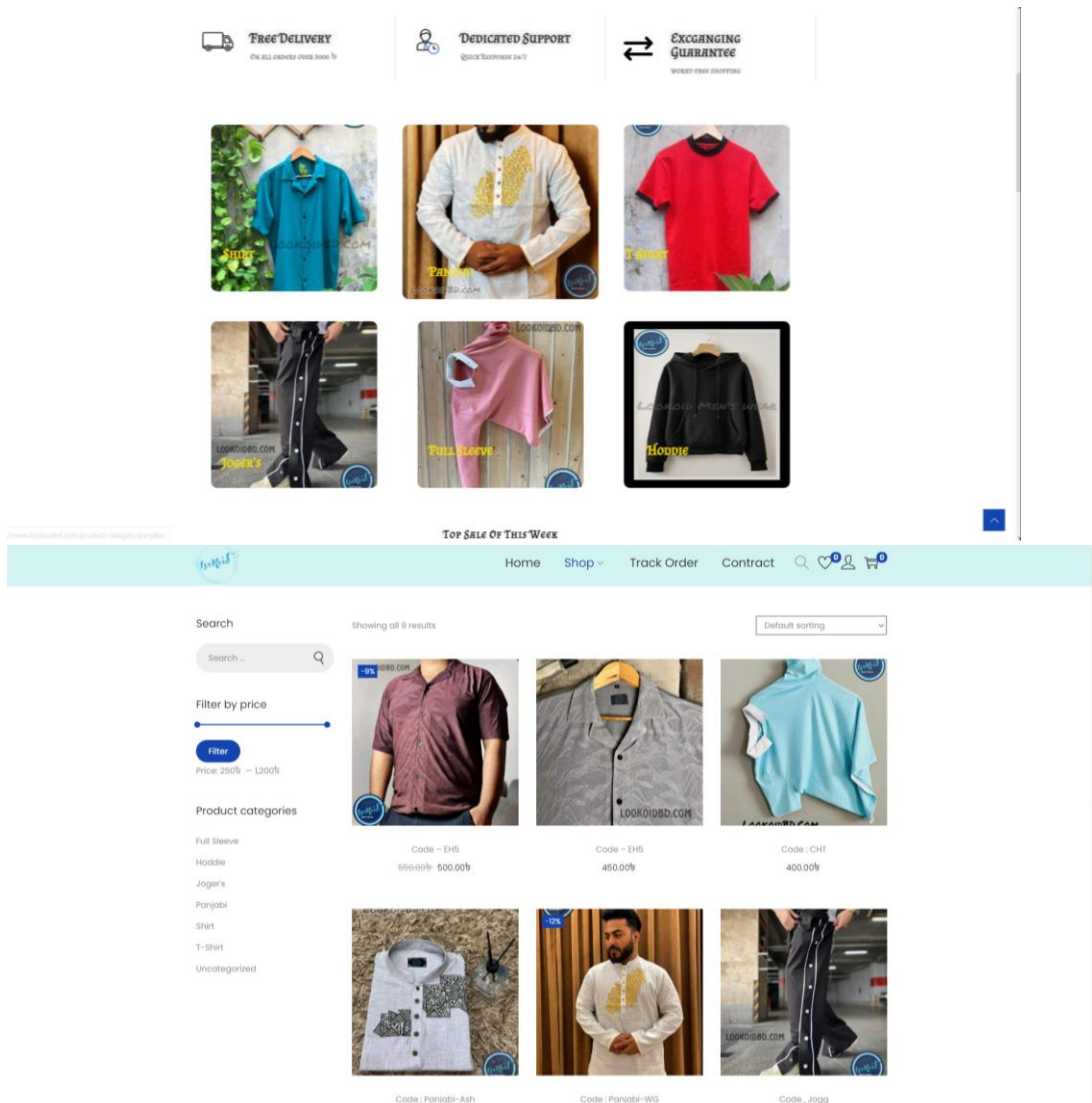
Free Delivery
On all orders over 2000 ৳

Dedicated Support
Quick Response 24/7

Excganging Guarantee
Worry free shopping

Shirt
LOOKOIDBD.COM

Panjabi
LOOKOIDBD.COM

T-Shirt

LOOKOIDBD.COM
Joger's

LOOKOIDBD.COM
Full Sleeve

Lookoid Men's Wear
Hoodie

www.lookoidbd.com/product-category/panjabi

Top Sale Of This Week

Home Shop Track Order Contract 0 0

Search
Search ...

Filter by price
Filter
Price: 250৳ — 1,200৳

Product categories
Full Sleeve
Hoddie
Joger's
Panjabi
Shirt
T-Shirt
Uncategorized

Showing all 9 results
Default sorting

-9%
Code – EH5
550.00৳ 500.00৳

LOOKOIDBD.COM
Code – EH5
450.00৳

LOOKOIDBD.COM
Code : CHT
400.00৳

Code : Panjabi-Ash

-12%
Code : Panjabi-WG

LOOKOIDBD.COM
Code_Jogg